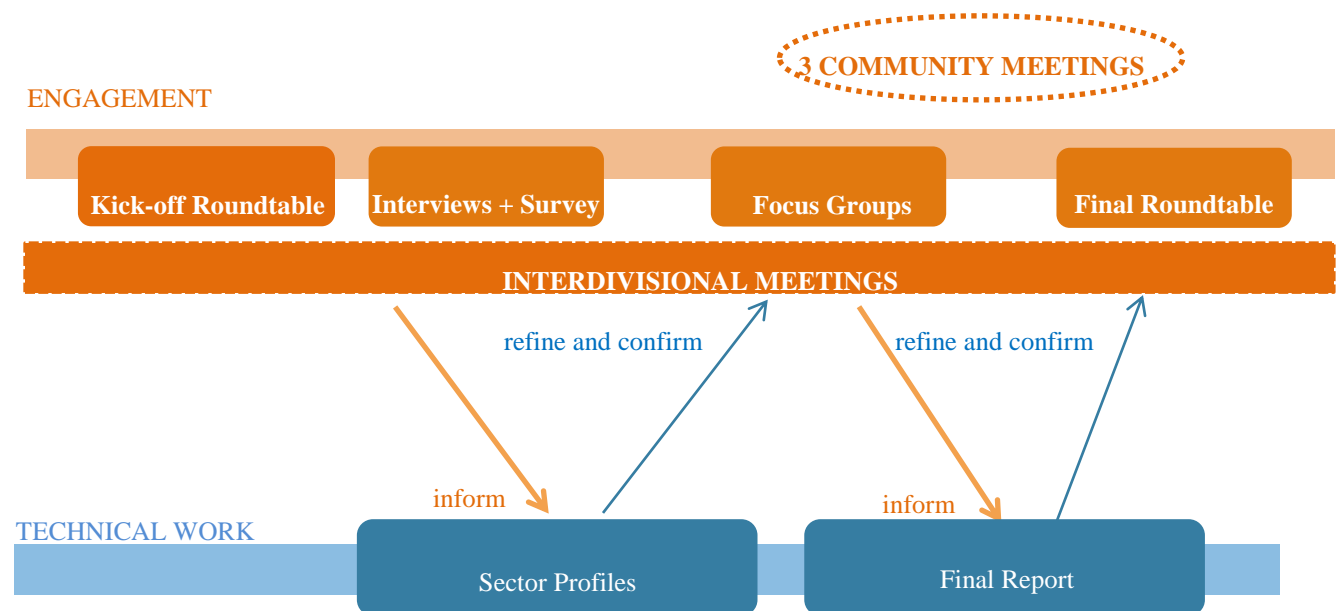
3 COMMUNITY MEETINGS

ENGAGEMENT

Kick-off Roundtable

Interviews + Survey

Focus Groups

Final Roundtable

INTERDIVISIONAL MEETINGS

refine and confirm

refine and confirm

inform

inform

TECHNICAL WORK

Sector Profiles

Final Report